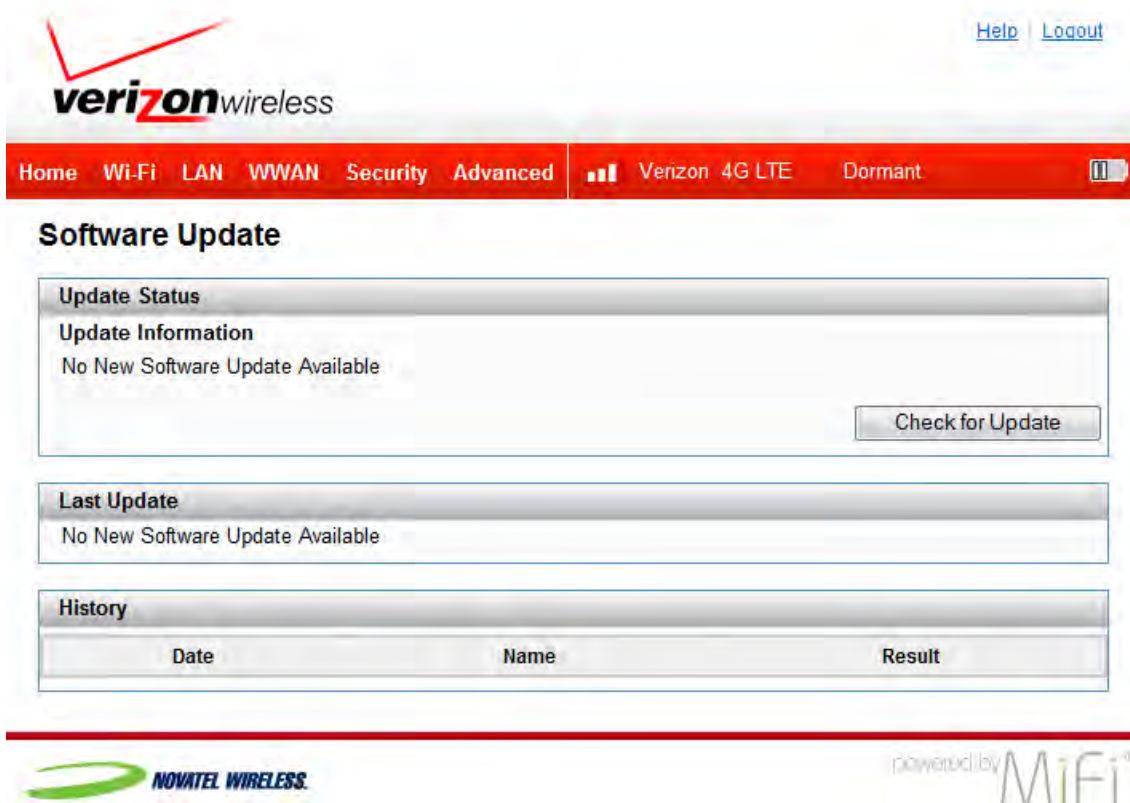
verizonwireless

Help | Logout

Home Wi-Fi LAN WWAN Security Advanced Verizon 4G LTE Dormant

Software Update

Update Status

Update Information

No New Software Update Available

Check for Update

Last Update

No New Software Update Available

History

| Date | Name | Result |
|---|---|---|

NOVATEL WIRELESS.

powered by MiFi